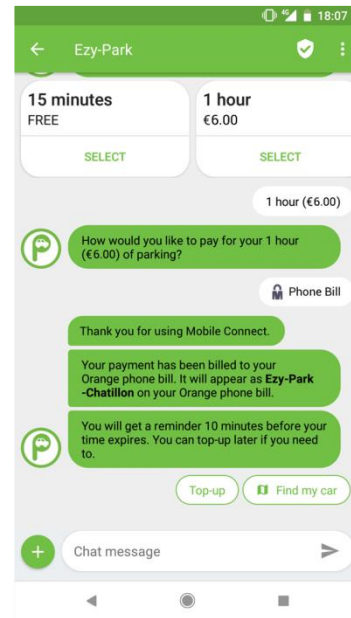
18:07

Ezy-Park

15 minutes
FREE
SELECT

1 hour
€6.00
SELECT

1 hour (€6.00)

How would you like to pay for your 1 hour (€6.00) of parking?

Phone Bill

Thank you for using Mobile Connect.

Your payment has been billed to your Orange phone bill. It will appear as Ezy-Park -Chatillon on your Orange phone bill.

You will get a reminder 10 minutes before your time expires. You can top-up later if you need to.

Top-up

Find my car

Chat message